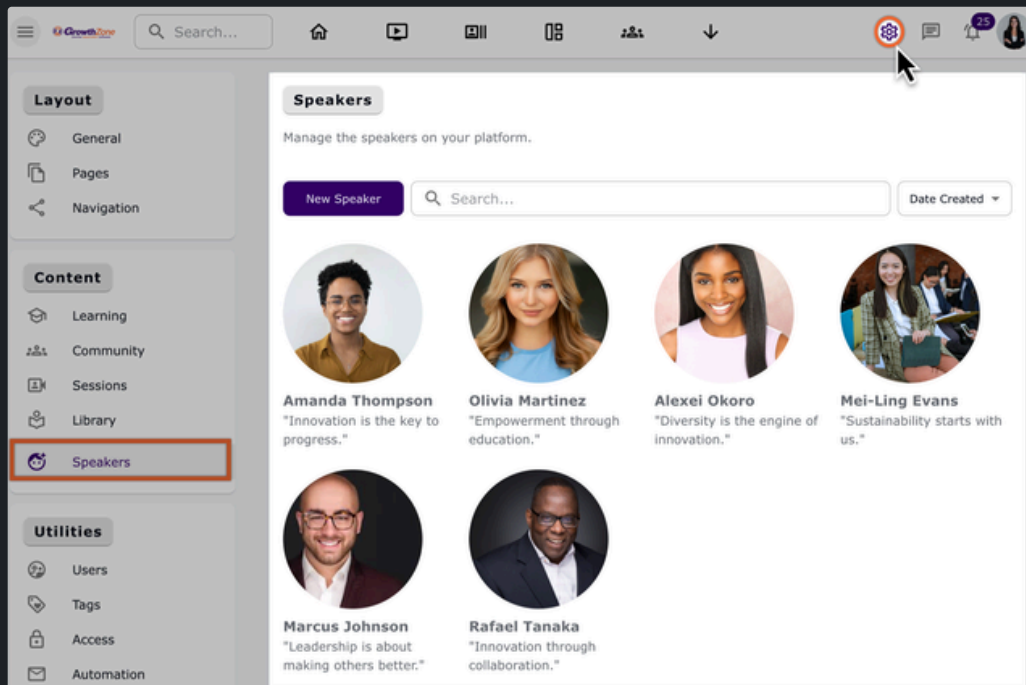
GrowthZone
Search...
25

Layout
General
Pages
Navigation

Content
Learning
Community
Sessions
Library
Speakers

Utilities
Users
Tags
Access
Automation

Speakers
Manage the speakers on your platform.
New Speaker
Search...
Date Created

Amanda Thompson
"Innovation is the key to progress."

Olivia Martinez
"Empowerment through education."

Alexei Okoro
"Diversity is the engine of innovation."

Mei-Ling Evans
"Sustainability starts with us."

Marcus Johnson
"Leadership is about making others better."

Rafael Tanaka
"Innovation through collaboration."